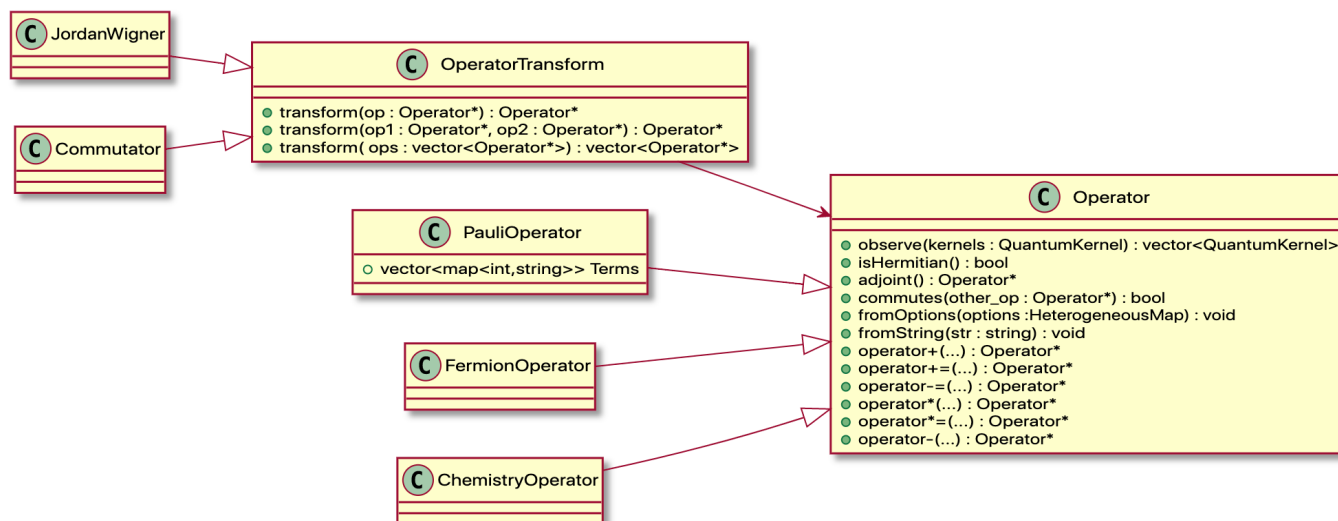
C JordanWigner

C Commutator

C OperatorTransform

transform(op : Operator*) : Operator*
transform(op1 : Operator*, op2 : Operator*) : Operator*
transform( ops : vector<Operator*>) : vector<Operator*>

C PauliOperator

vector<map<int,string>> Terms

C FermionOperator

C ChemistryOperator

C Operator

observe(kernels : QuantumKernel) : vector<QuantumKernel>
isHermitian() : bool
adjoint() : Operator*
commutes(other_op : Operator*) : bool
fromOptions(options :HeterogeneousMap) : void
fromString(str : string) : void
operator+(...) : Operator*
operator+=(...) : Operator*
operator-=(...) : Operator*
operator*(...) : Operator*
operator*=(...) : Operator*
operator-(...) : Operator*